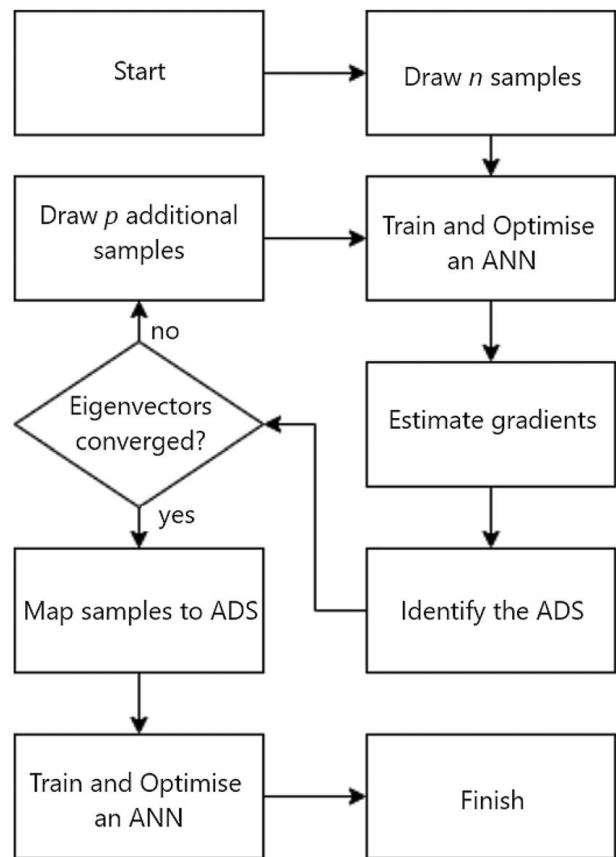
Start

Draw $n$ samples

Draw $p$ additional samples

Train and Optimise an ANN

no

Eigenvectors converged?

Estimate gradients

yes

Map samples to ADS

Identify the ADS

Train and Optimise an ANN

Finish